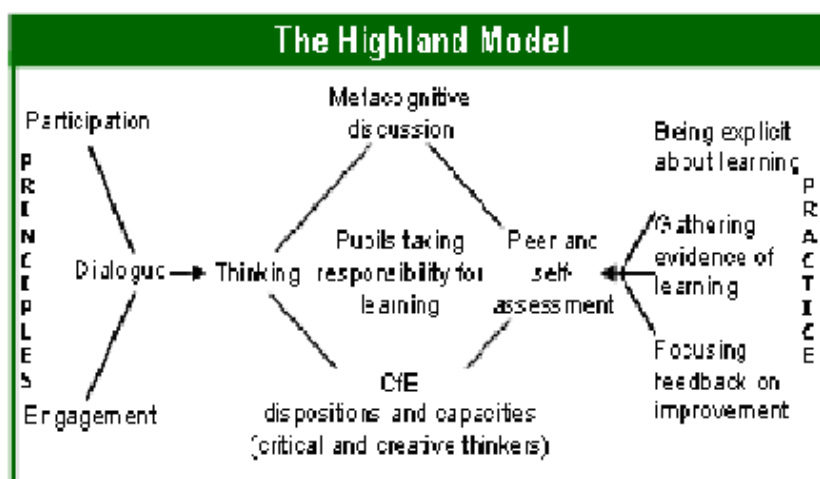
The Highland Model

PRINCIPLES

Participation

Dialogue → Thinking

Engagement

Metacognitive discussion

Pupils taking responsibility for learning

CfE dispositions and capacities (critical and creative thinkers)

Peer and self-assessment

Being explicit about learning

Gathering evidence of learning

Focusing feedback on improvement

PRACTICE